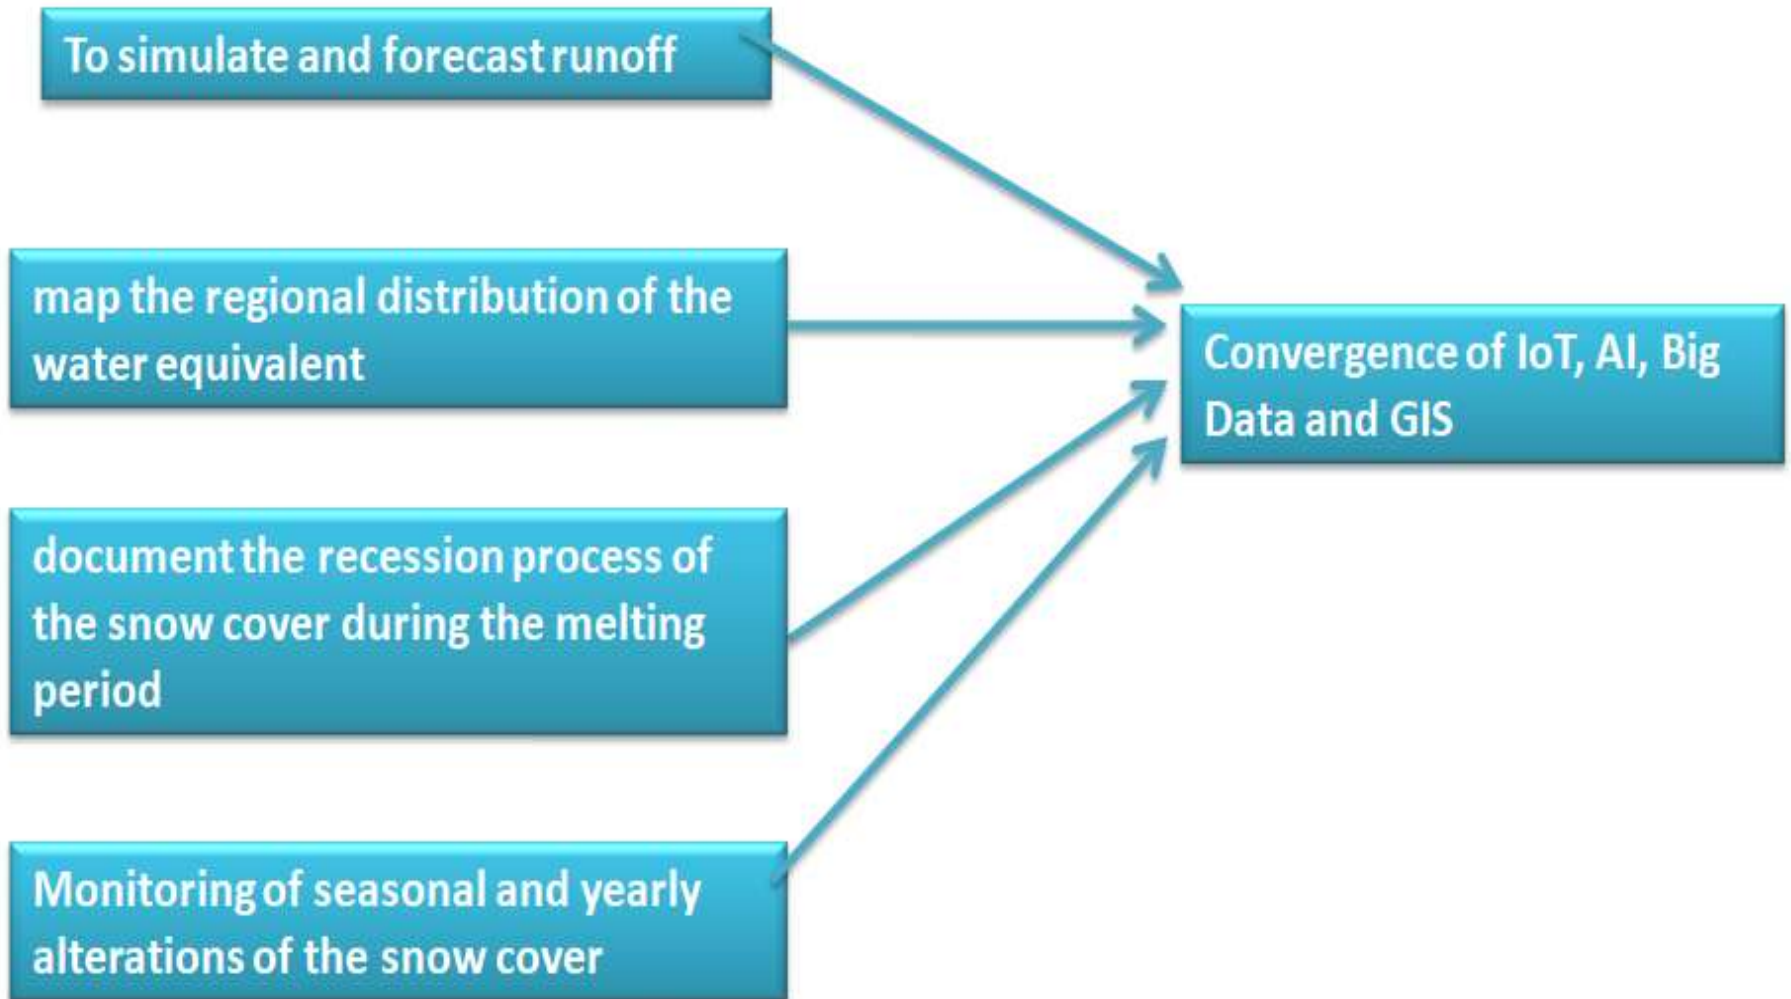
To simulate and forecast runoff

map the regional distribution of the water equivalent

Convergence of IoT, AI, Big Data and GIS

document the recession process of the snow cover during the melting period

Monitoring of seasonal and yearly alterations of the snow cover